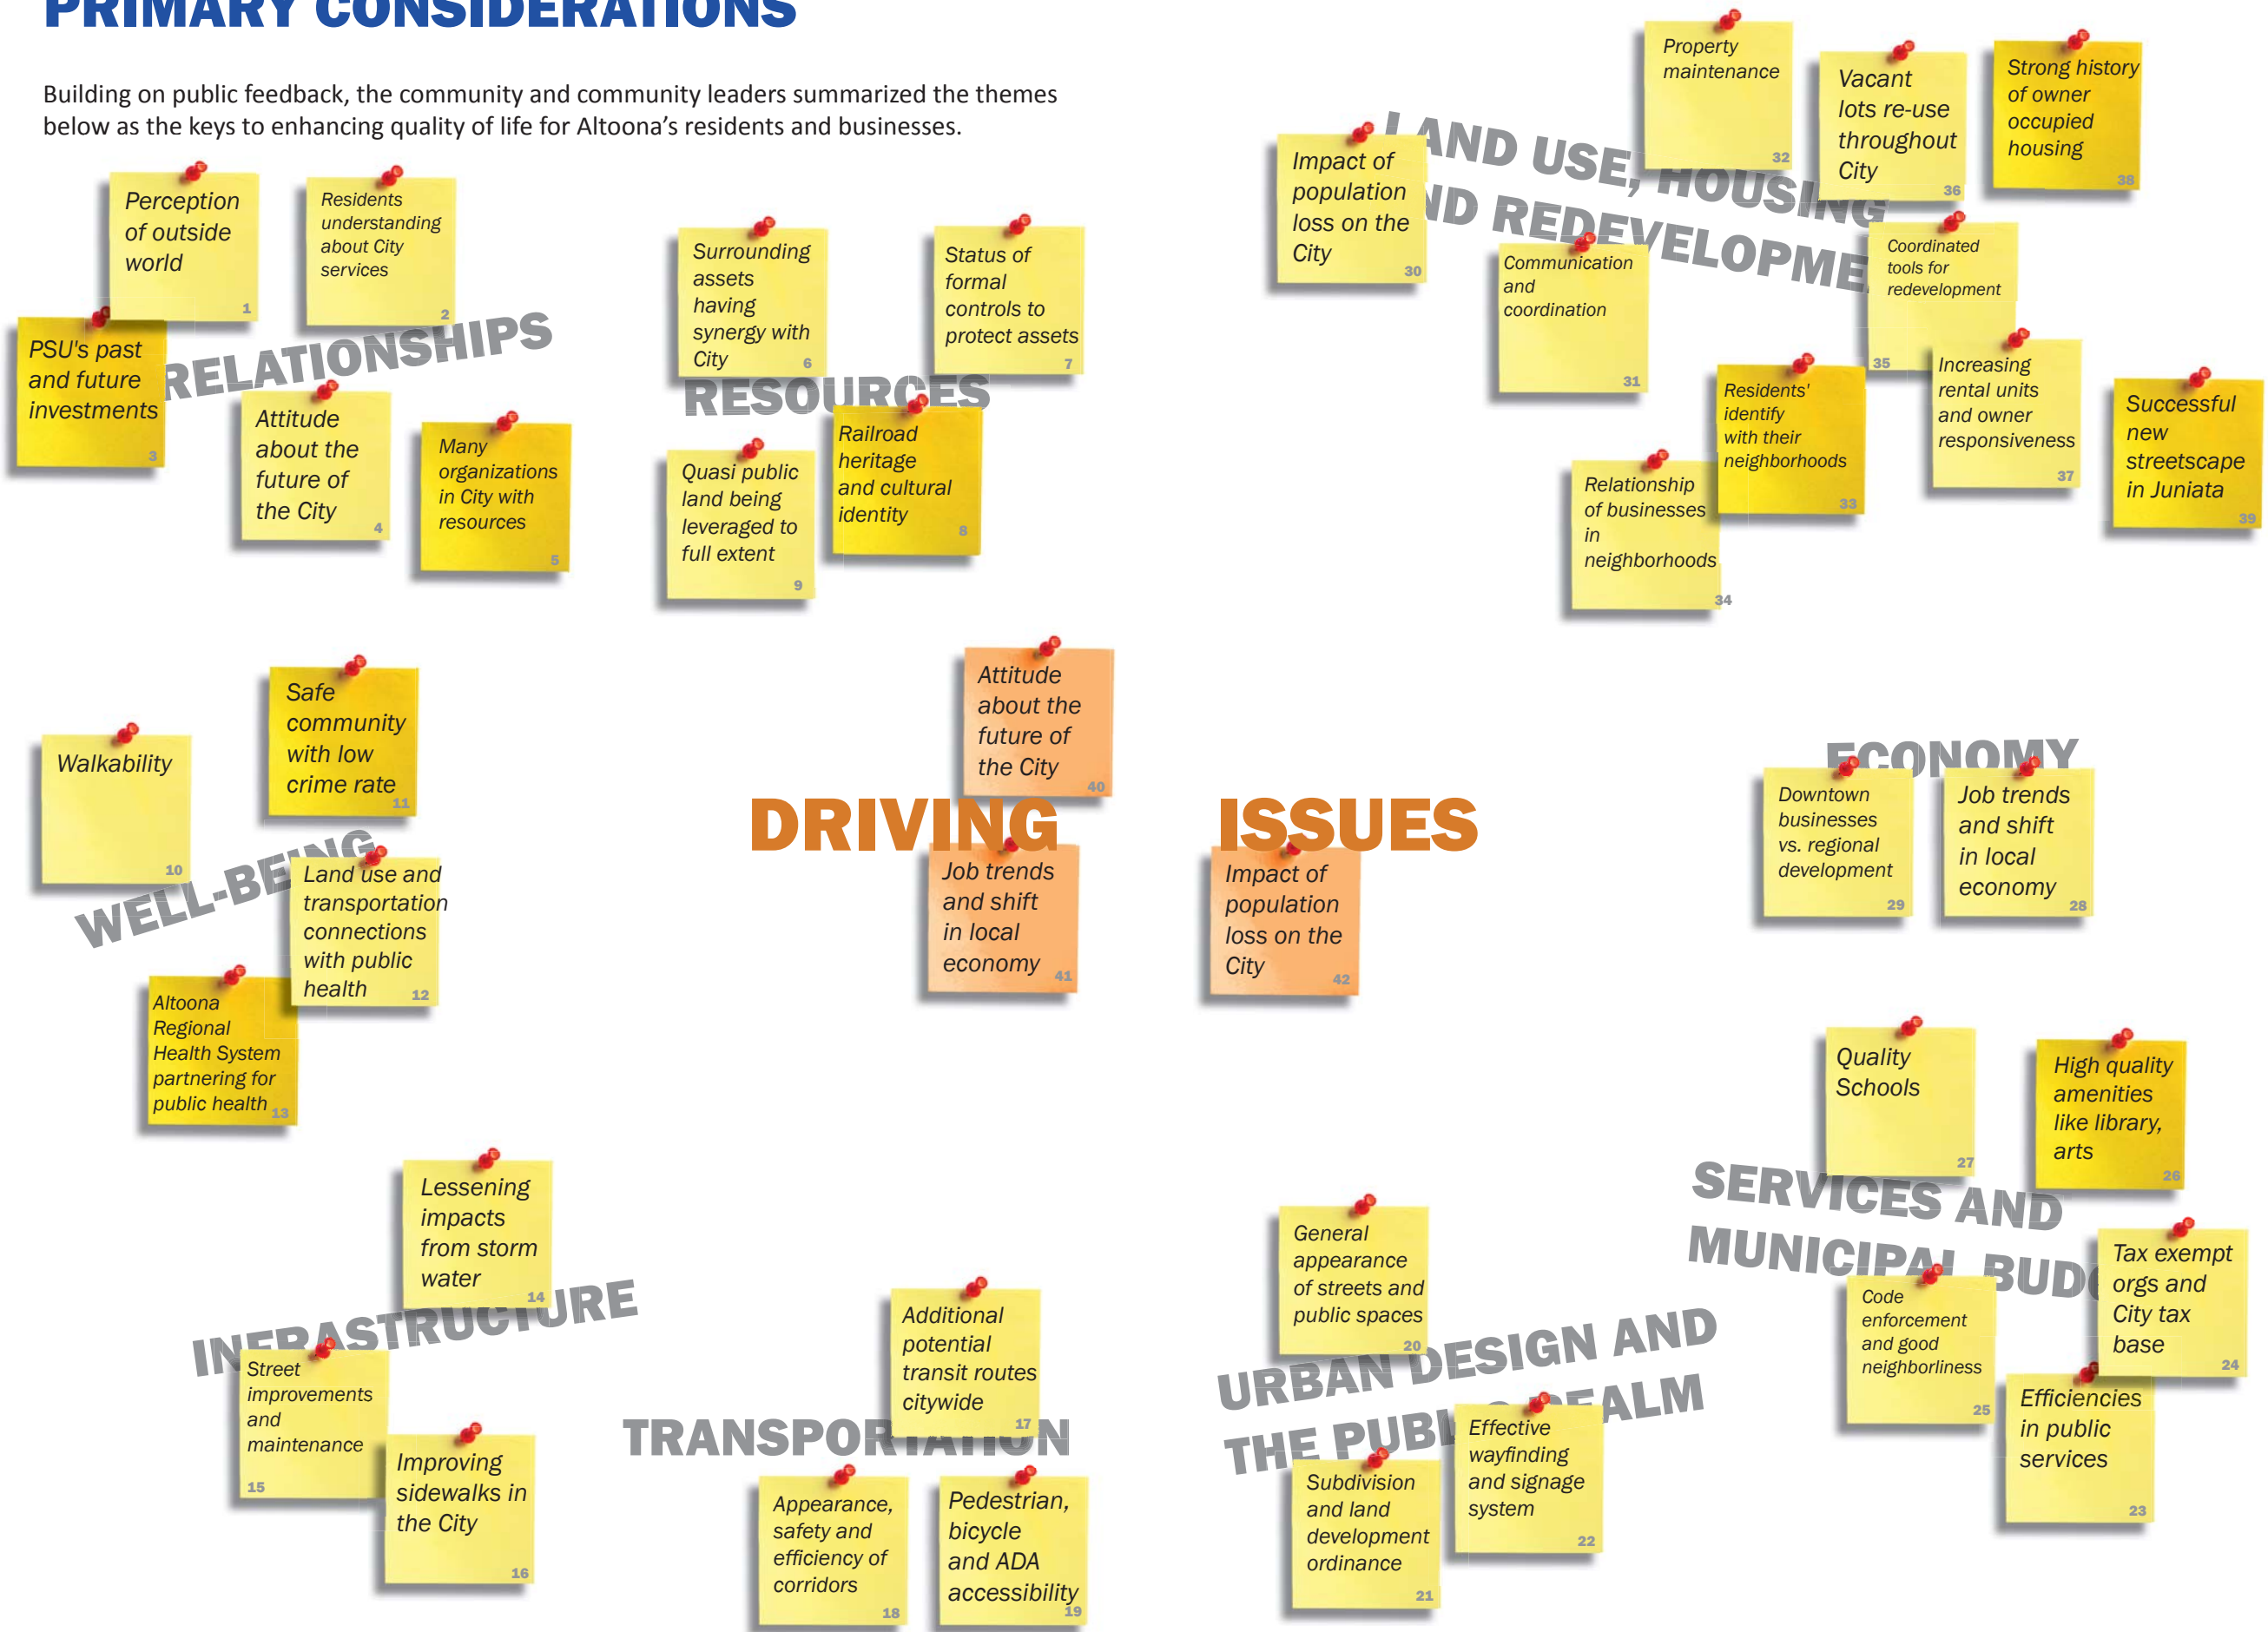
PRIMARY CONSIDERATIONS

Building on public feedback, the community and community leaders summarized the themes below as the keys to enhancing quality of life for Altoona's residents and businesses.

RELATIONSHIPS

Perception of outside world 1

Residents understanding about City services 2

PSU's past and future investments 3

Attitude about the future of the City 4

Many organizations in City with resources 5

RESOURCES

Surrounding assets having synergy with City 6

Status of formal controls to protect assets 7

Railroad heritage and cultural identity 8

Quasi public land being leveraged to full extent 9

LAND USE, HOUSING AND REDEVELOPMENT

Impact of population loss on the City 30

Communication and coordination 31

Property maintenance 32

Residents' identify with their neighborhoods 33

Relationship of businesses in neighborhoods 34

Coordinated tools for redevelopment 35

Vacant lots re-use throughout City 36

Increasing rental units and owner responsiveness 37

Strong history of owner occupied housing 38

Successful new streetscape in Juniata 39

WELL-BEING

Walkability 10

Safe community with low crime rate 11

Land use and transportation connections with public health 12

Altoona Regional Health System partnering for public health 13

DRIVING ISSUES

Attitude about the future of the City 40

Job trends and shift in local economy 41

Impact of population loss on the City 42

ECONOMY

Downtown businesses vs. regional development 29

Job trends and shift in local economy 28

SERVICES AND MUNICIPAL BUDGET

Quality Schools 27

High quality amenities like library, arts 26

Code enforcement and good neighborliness 25

Tax exempt orgs and City tax base 24

Efficiencies in public services 23

INFRASTRUCTURE

Lessening impacts from storm water 14

Street improvements and maintenance 15

Improving sidewalks in the City 16

TRANSPORTATION

Additional potential transit routes citywide 17

Appearance, safety and efficiency of corridors 18

Pedestrian, bicycle and ADA accessibility 19

URBAN DESIGN AND THE PUBLIC REALM

General appearance of streets and public spaces 20

Subdivision and land development ordinance 21

Effective wayfinding and signage system 22